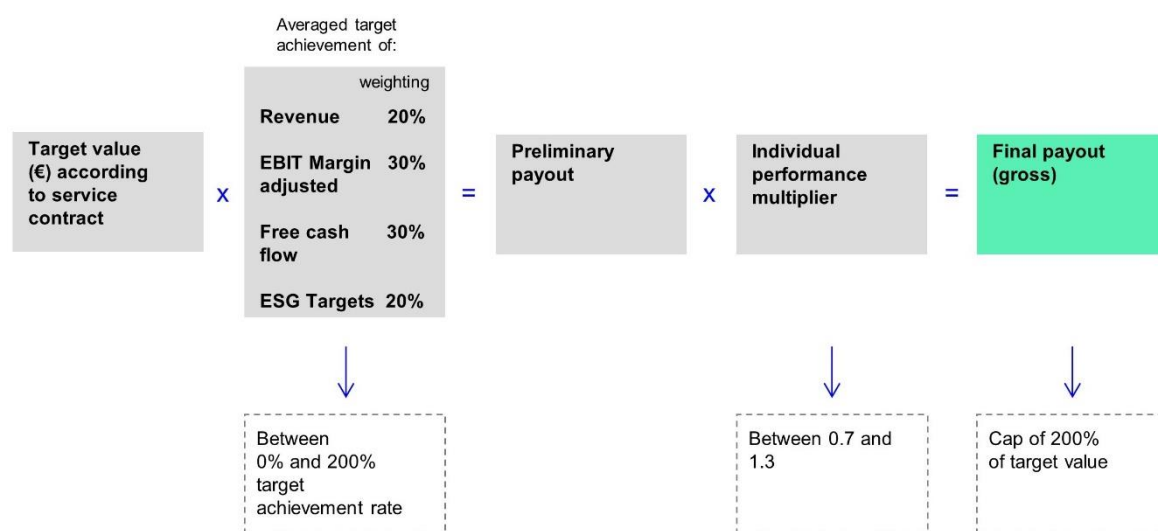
Target value (€) according to service contract

x

Averaged target achievement of:

| | weighting |
|---|---|
| Revenue | 20% |
| EBIT Margin adjusted | 30% |
| Free cash flow | 30% |
| ESG Targets | 20% |

=

Preliminary payout

x

Individual performance multiplier

=

Final payout (gross)

Between 0% and 200% target achievement rate

Between 0.7 and 1.3

Cap of 200% of target value